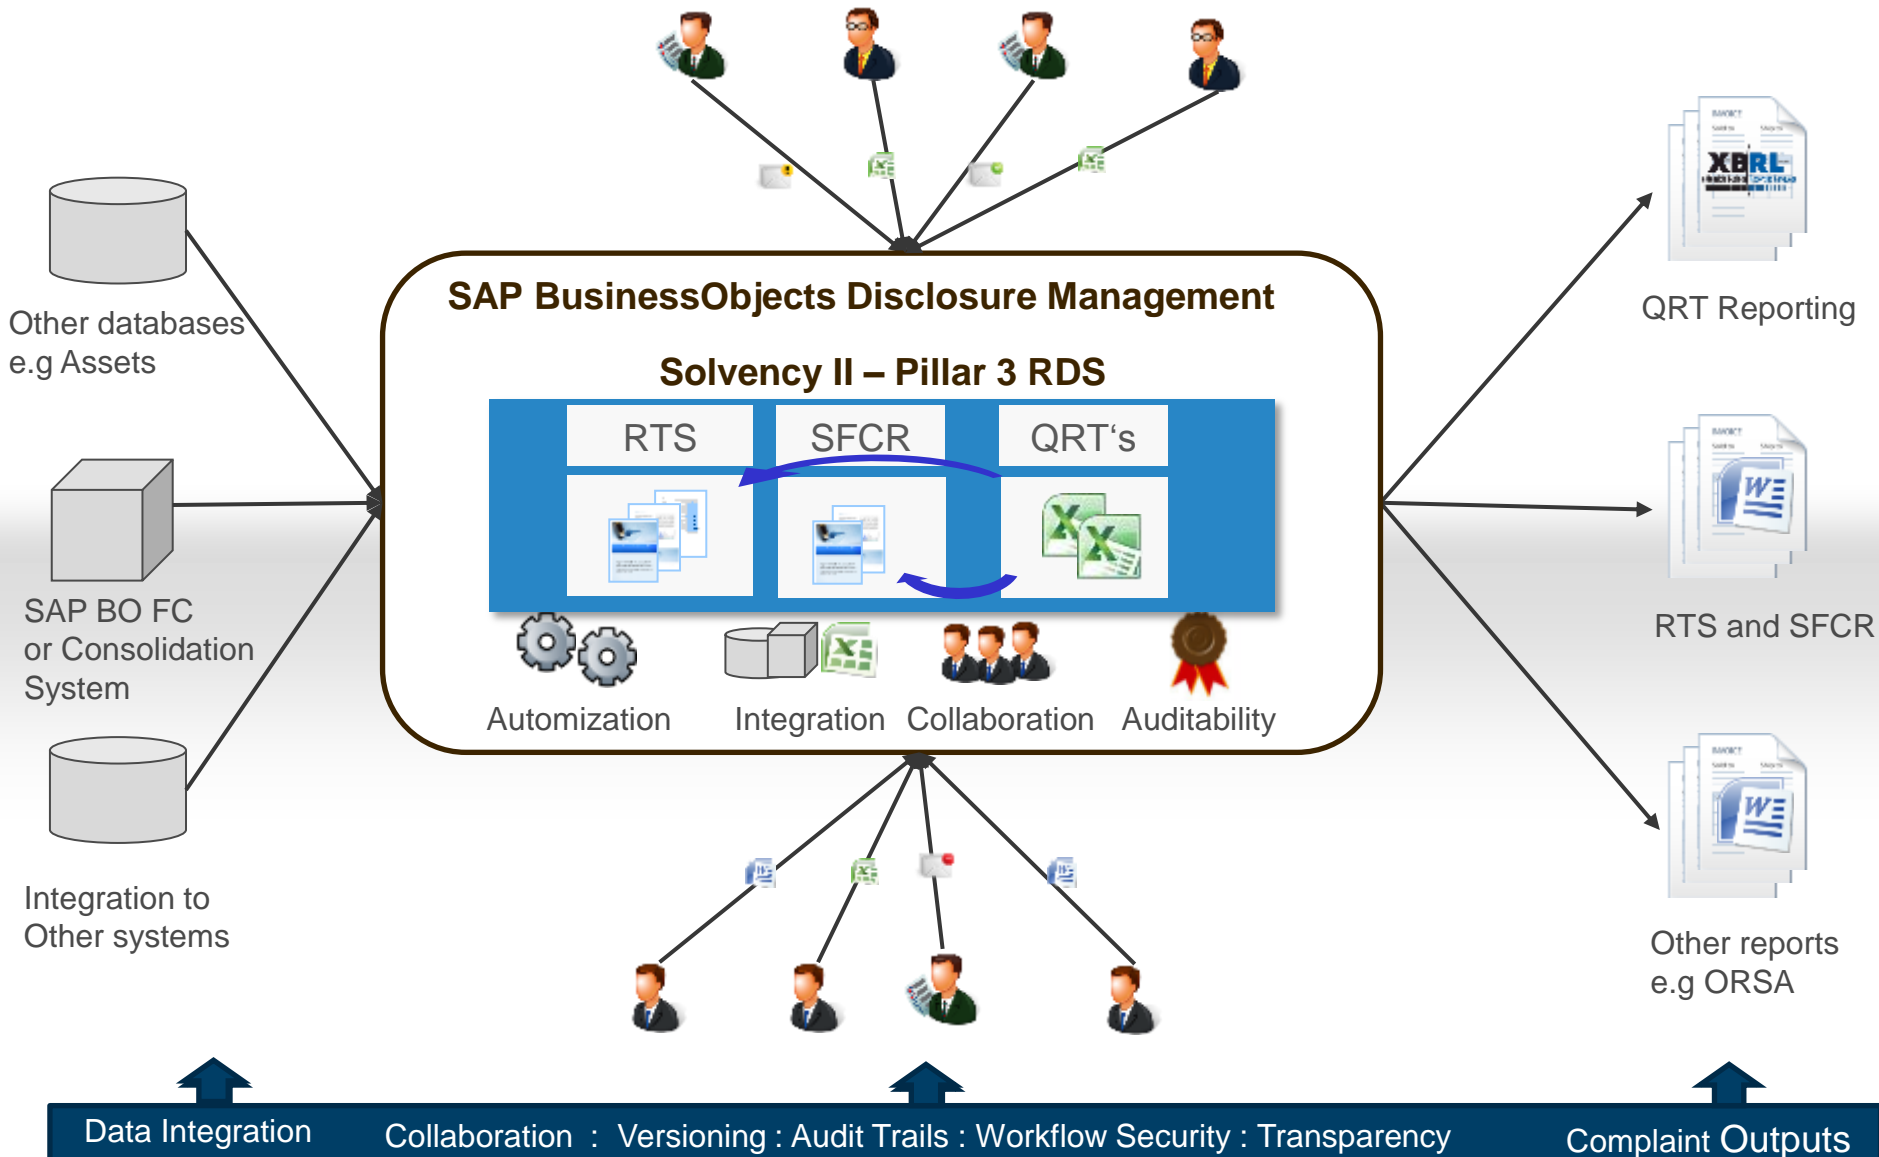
Other databases e.g Assets

SAP BO FC or Consolidation System

Integration to Other systems

SAP BusinessObjects Disclosure Management

Solvency II – Pillar 3 RDS

RTS

SFCR

QRT's

Automization

Integration

Collaboration

Auditability

XBRL

QRT Reporting

RTS and SFCR

Other reports e.g ORSA

Data Integration

Collaboration : Versioning : Audit Trails : Workflow Security : Transparency

Complaint Outputs